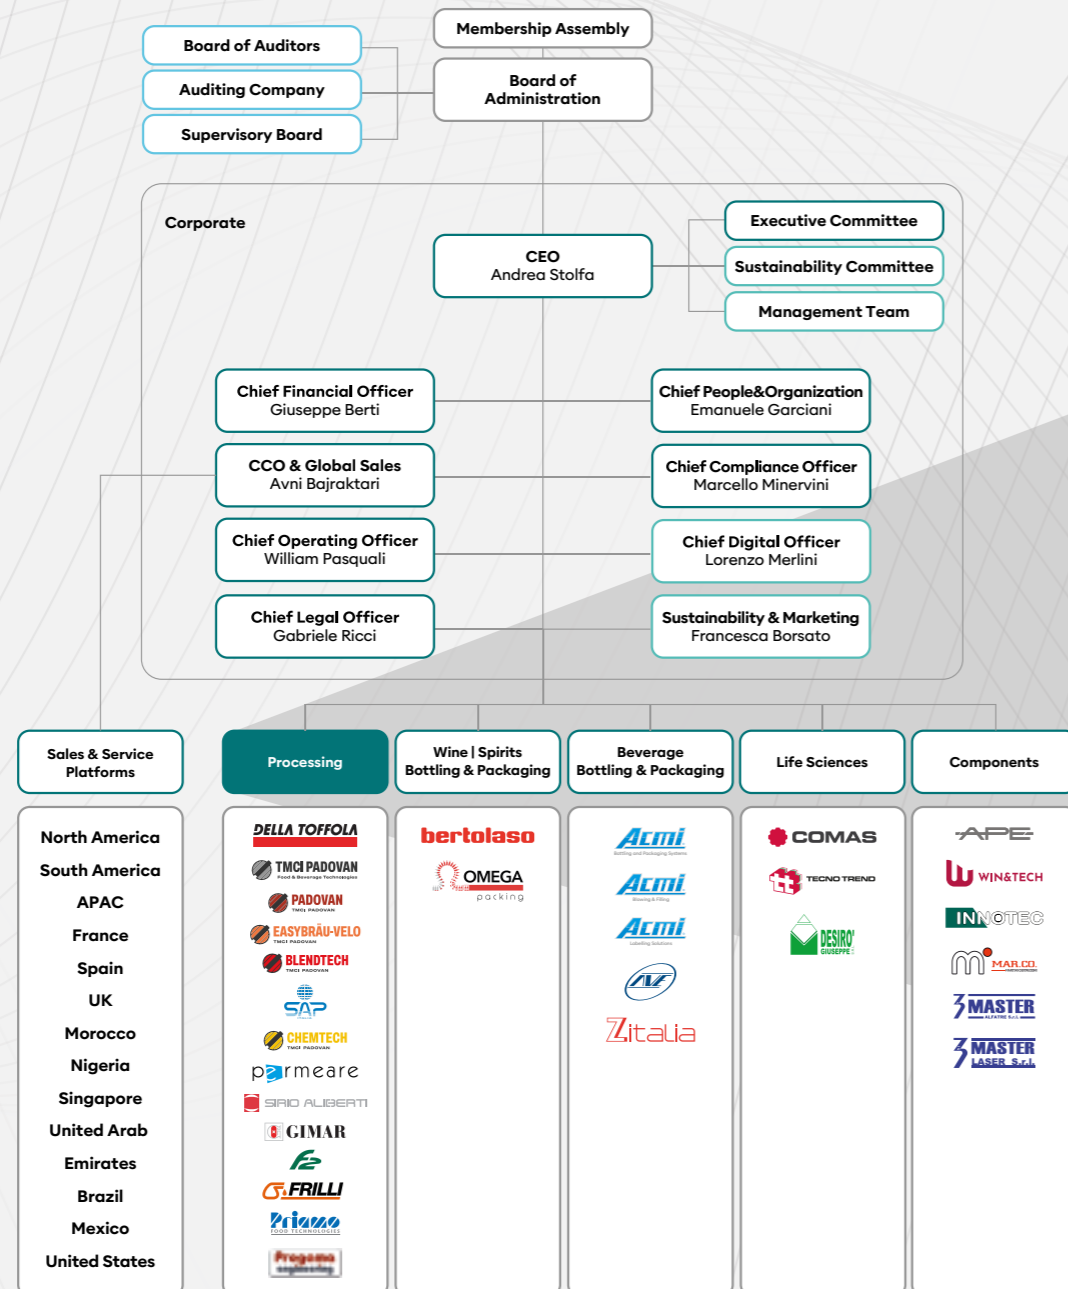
Board of Auditors
Auditing Company
Supervisory Board

Membership Assembly
Board of Administration

Corporate

CEO
Andrea Stolfa

Executive Committee
Sustainability Committee
Management Team

Chief Financial Officer
Giuseppe Berti

Chief People&Organization
Emanuele Garciani

CCO & Global Sales
Avni Bajraktari

Chief Compliance Officer
Marcello Minervini

Chief Operating Officer
William Pasquali

Chief Digital Officer
Lorenzo Merlini

Chief Legal Officer
Gabriele Ricci

Sustainability & Marketing
Francesca Borsato

Sales & Service Platforms

North America
South America
APAC
France
Spain
UK
Morocco
Nigeria
Singapore
United Arab Emirates
Brazil
Mexico
United States

Processing

DELLA TOFFOLA
TMCI PADOVAN
PADOVAN
EASYBRÄU-VELO
BLENDTECH
SAP
CHEMTECH
parmeare
SIRIO ALIBERTI
GIMAR
F2
FRILLI
Primo
Progema engineering

Wine | Spirits Bottling & Packaging

bertolaso
OMEGA packing

Beverage Bottling & Packaging

Acmi
Acmi
Acmi
AVE
Zitalia

Life Sciences

COMAS
TECNO TREND
DESIRO' GIUSEPPE

Components

APE
WIN&TECH
INNOTEC
MAR.CO.
MASTER ALFATRE S.r.l.
MASTER LASER S.r.l.